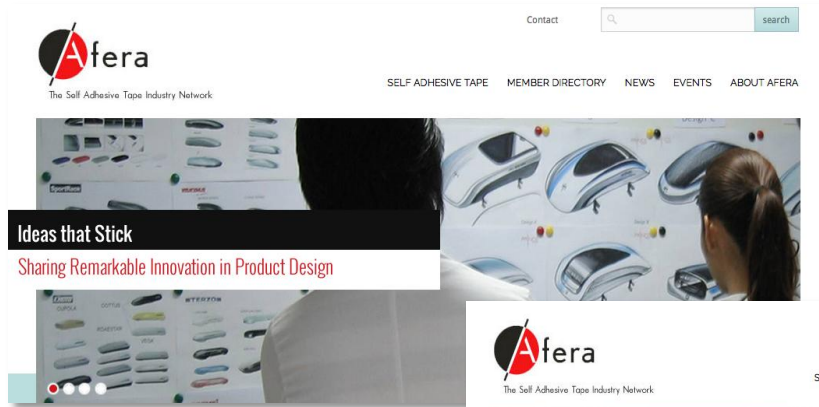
Contact

search

Afera

The Self Adhesive Tape Industry Network

SELF ADHESIVE TAPE
MEMBER DIRECTORY
NEWS
EVENTS
ABOUT AFERA

Ideas that Stick

Sharing Remarkable Innovation in Product Design

Afera

The Self Adhesive Tape Industry Network